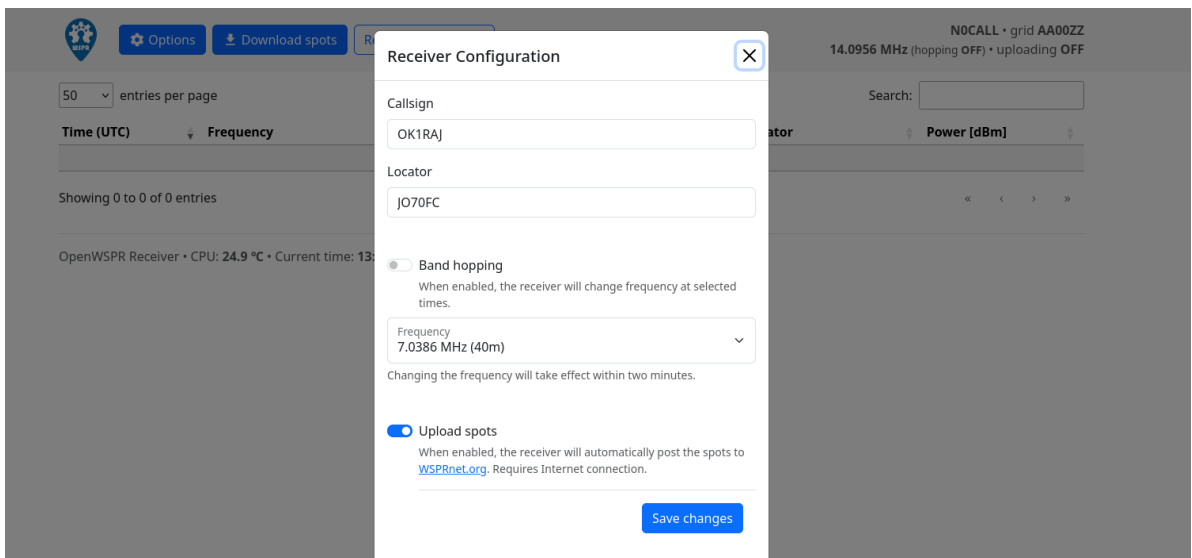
WSPR

Options Download spots R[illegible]

N0CALL • grid AA00ZZ
14.0956 MHz (hopping OFF) • uploading OFF

50 entries per page

Search:

| Time (UTC) | Frequency | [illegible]ator | Power [dBm] |
|---|---|---|---|

Showing 0 to 0 of 0 entries

« ‹ › »

OpenWSPR Receiver • CPU: 24.9 °C • Current time: 13:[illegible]

Receiver Configuration

Callsign
OK1RAJ

Locator
JO70FC

Band hopping
When enabled, the receiver will change frequency at selected times.

Frequency
7.0386 MHz (40m)

Changing the frequency will take effect within two minutes.

Upload spots
When enabled, the receiver will automatically post the spots to WSPRnet.org. Requires Internet connection.

Save changes